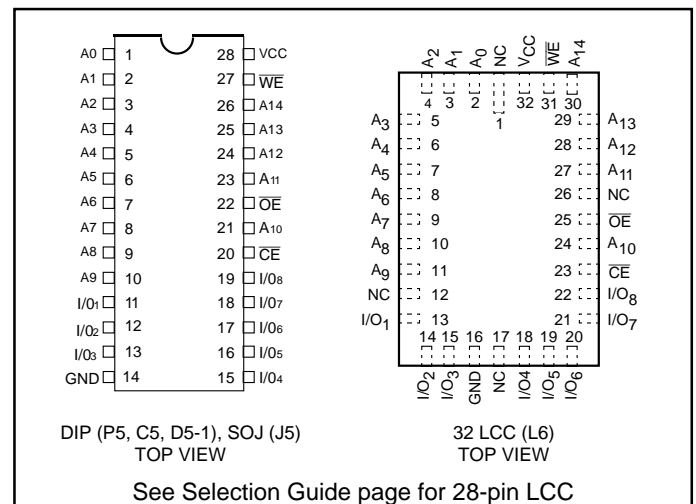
A0 1 28 VCC
A1 2 27 $\overline{WE}$
A2 3 26 A14
A3 4 25 A13
A4 5 24 A12
A5 6 23 A11
A6 7 22 $\overline{OE}$
A7 8 21 A10
A8 9 20 $\overline{CE}$
A9 10 19 I/O8
I/O1 11 18 I/O7
I/O2 12 17 I/O6
I/O3 13 16 I/O5
GND 14 15 I/O4

$A_2$ $A_1$ $A_0$ NC $V_{CC}$ $\overline{WE}$ $A_{14}$
4 3 2 32 31 30
1
$A_3$ 5 29 $A_{13}$
$A_4$ 6 28 $A_{12}$
$A_5$ 7 27 $A_{11}$
$A_6$ 8 26 NC
$A_7$ 9 25 $\overline{OE}$
$A_8$ 10 24 $A_{10}$
$A_9$ 11 23 $\overline{CE}$
NC 12 22 $I/O_8$
$I/O_1$ 13 21 $I/O_7$
14 15 16 17 18 19 20
$I/O_2$ $I/O_3$ GND NC $I/O4$ $I/O_5$ $I/O_6$

DIP (P5, C5, D5-1), SOJ (J5)
TOP VIEW

32 LCC (L6)
TOP VIEW

See Selection Guide page for 28-pin LCC